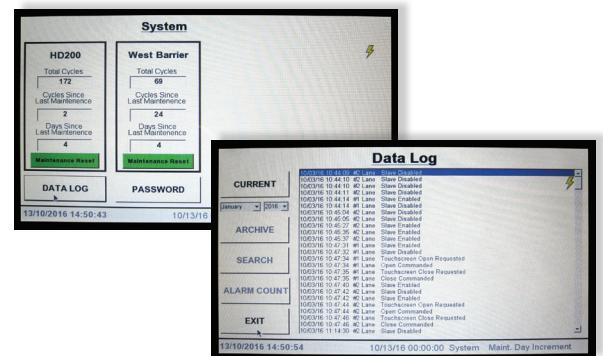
System

HD200
Total Cycles
172
Cycles Since Last Maintenence
2
Days Since Last Maintenence
4
Maintenance Reset

West Barrier
Total Cycles
69
Cycles Since Last Maintenence
24
Days Since Last Maintenence
4
Maintenance Reset

DATA LOG
PASSWORD

13/10/2016 14:50:43
10/13/16

Data Log

CURRENT
January 2016
ARCHIVE
SEARCH
ALARM COUNT
EXIT

10/03/16 10:44:09 #2 Lane Slave Disabled
10/03/16 10:44:10 #2 Lane Slave Disabled
10/03/16 10:44:10 #2 Lane Slave Disabled
10/03/16 10:44:11 #2 Lane Slave Disabled
10/03/16 10:44:14 #1 Lane Slave Enabled
10/03/16 10:44:14 #2 Lane Slave Enabled
10/03/16 10:45:04 #2 Lane Slave Disabled
10/03/16 10:45:05 #2 Lane Slave Disabled
10/03/16 10:45:27 #2 Lane Slave Enabled
10/03/16 10:45:35 #2 Lane Slave Enabled
10/03/16 10:45:37 #2 Lane Slave Enabled
10/03/16 10:47:31 #1 Lane Slave Enabled
10/03/16 10:47:32 #2 Lane Slave Disabled
10/03/16 10:47:34 #1 Lane Touchscreen Open Requested
10/03/16 10:47:34 #1 Lane Open Commanded
10/03/16 10:47:35 #1 Lane Touchscreen Close Requested
10/03/16 10:47:35 #1 Lane Close Commanded
10/03/16 10:47:40 #2 Lane Slave Enabled
10/03/16 10:47:42 #2 Lane Slave Enabled
10/03/16 10:47:42 #2 Lane Slave Enabled
10/03/16 10:47:44 #2 Lane Touchscreen Open Requested
10/03/16 10:47:44 #2 Lane Open Commanded
10/03/16 10:47:46 #2 Lane Touchscreen Close Requested
10/03/16 10:47:46 #2 Lane Close Commanded
10/03/16 11:14:30 #2 Lane Slave Disabled

13/10/2016 14:50:54
10/13/16 00:00:00 System Maint. Day Increment